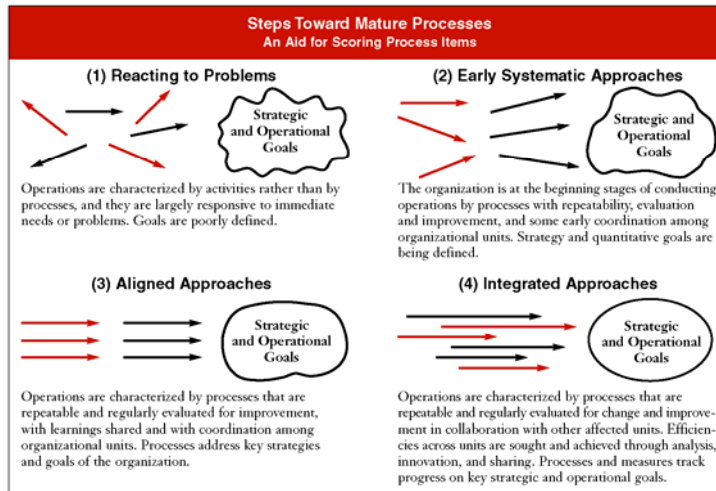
Steps Toward Mature Processes
An Aid for Scoring Process Items

(1) Reacting to Problems

Strategic and Operational Goals

Operations are characterized by activities rather than by processes, and they are largely responsive to immediate needs or problems. Goals are poorly defined.

(2) Early Systematic Approaches

Strategic and Operational Goals

The organization is at the beginning stages of conducting operations by processes with repeatability, evaluation and improvement, and some early coordination among organizational units. Strategy and quantitative goals are being defined.

(3) Aligned Approaches

Strategic and Operational Goals

Operations are characterized by processes that are repeatable and regularly evaluated for improvement, with learnings shared and with coordination among organizational units. Processes address key strategies and goals of the organization.

(4) Integrated Approaches

Strategic and Operational Goals

Operations are characterized by processes that are repeatable and regularly evaluated for change and improvement in collaboration with other affected units. Efficiencies across units are sought and achieved through analysis, innovation, and sharing. Processes and measures track progress on key strategic and operational goals.